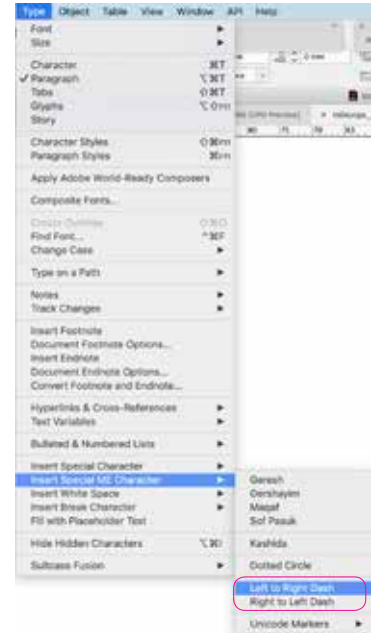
Type Object Table View Window API Help

Font ▸
Size ▸

Character ⌘T
✓ Paragraph ⌥⌘T
Tabs ⇧⌘T
Glyphs ⌥⇧F11
Story

Character Styles ⇧F11
Paragraph Styles ⌘F11

Apply Adobe World-Ready Composers

Composite Fonts...

Create Outlines ⇧⌘O
Find Font... ^⌘F
Change Case ▸

Type on a Path ▸

Notes ▸
Track Changes ▸

Insert Footnote
Document Footnote Options...
Insert Endnote
Document Endnote Options...
Convert Footnote and Endnote...

Hyperlinks & Cross-References ▸
Text Variables ▸

Bulleted & Numbered Lists ▸

Insert Special Character ▸
Insert Special ME Character ▸
Insert White Space ▸
Insert Break Character ▸
Fill with Placeholder Text

Hide Hidden Characters ⌥⌘I

Suitcase Fusion ▸

Geresh
Gershayim
Maqaf
Sof Pasuk

Kashida

Dotted Circle

Left to Right Dash
Right to Left Dash

Unicode Markers ▸